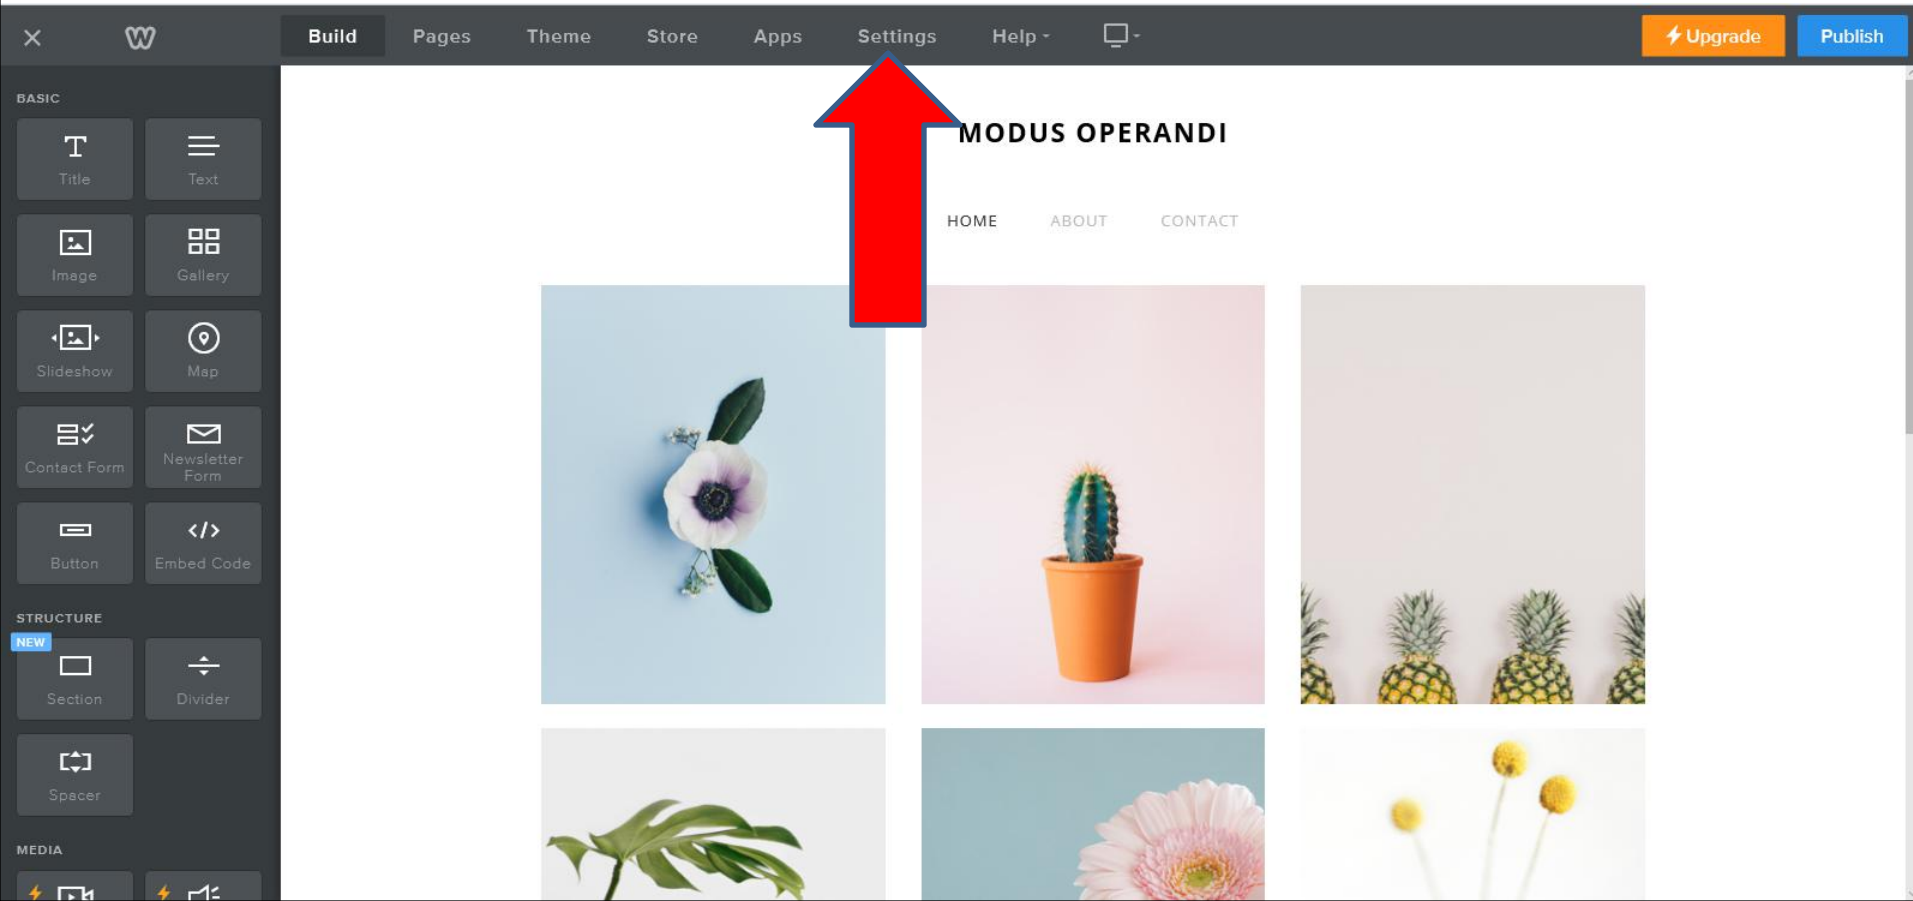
Build Pages Theme Store Apps Settings Help

Upgrade Publish

BASIC

Title Text

Image Gallery

Slideshow Map

Contact Form Newsletter Form

Button Embed Code

STRUCTURE

NEW

Section Divider

Spacer

MEDIA

MODUS OPERANDI

HOME ABOUT CONTACT